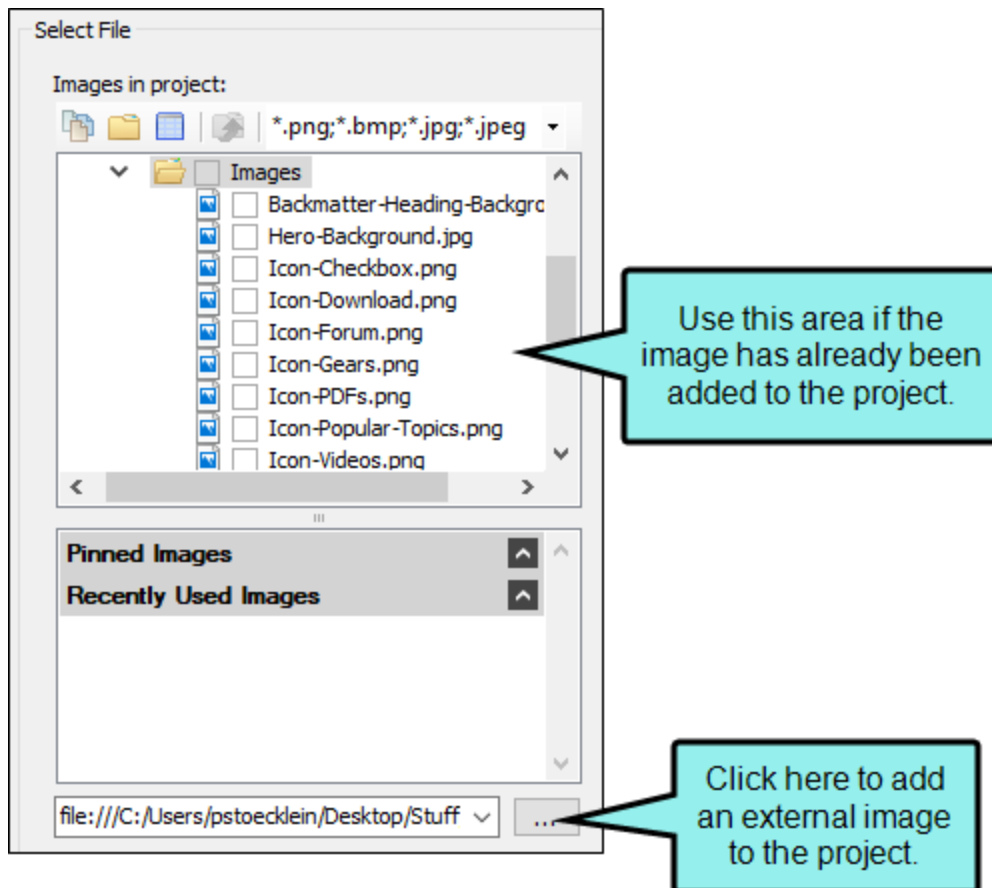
Select File

Images in project:

*.png;*.bmp;*.jpg;*.jpeg

Images

Backmatter-Heading-Backgro

Hero-Background.jpg

Icon-Checkbox.png

Icon-Download.png

Icon-Forum.png

Icon-Gears.png

Icon-PDFs.png

Icon-Popular-Topics.png

Icon-Videos.png

Use this area if the image has already been added to the project.

Pinned Images

Recently Used Images

file:///C:/Users/pstoecklein/Desktop/Stuff

...

Click here to add an external image to the project.